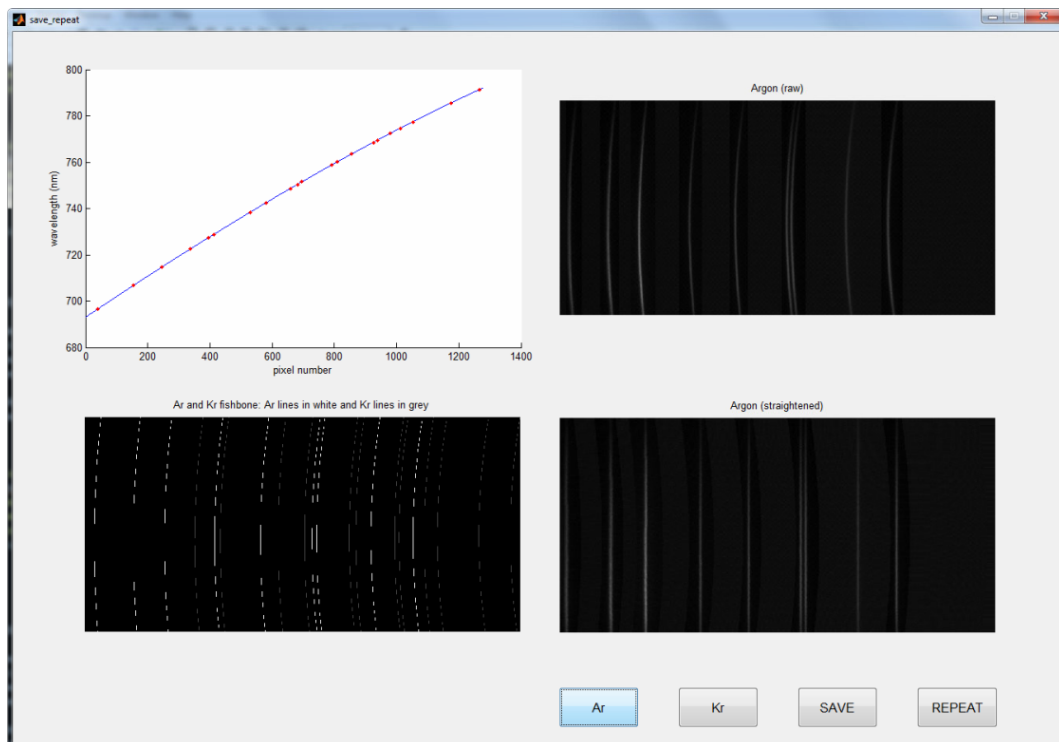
save_repeat

800
780
760
740
720
700
680
wavelength (nm)
0
200
400
600
800
1000
1200
1400
pixel number

Argon (raw)

Ar and Kr fishbone: Ar lines in white and Kr lines in grey

Argon (straightened)

Ar
Kr
SAVE
REPEAT